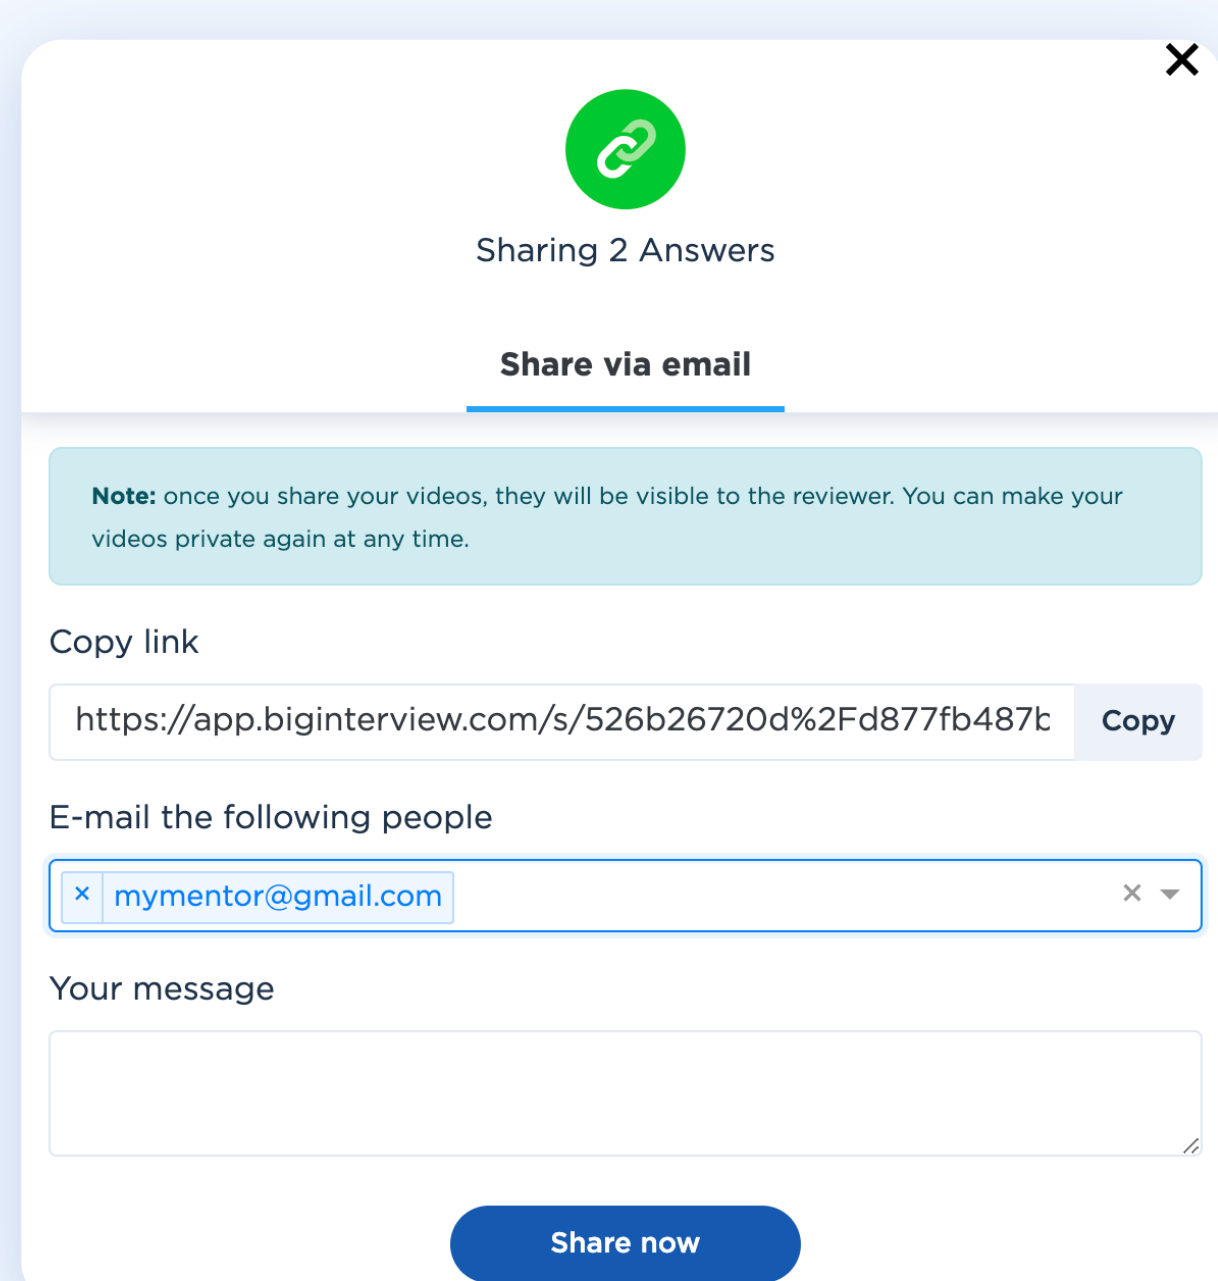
×

Sharing 2 Answers

Share via email

**Note:** once you share your videos, they will be visible to the reviewer. You can make your videos private again at any time.

Copy link

https://app.biginterview.com/s/526b26720d%2Fd877fb487b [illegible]

Copy

E-mail the following people

× mymentor@gmail.com

Your message

Share now